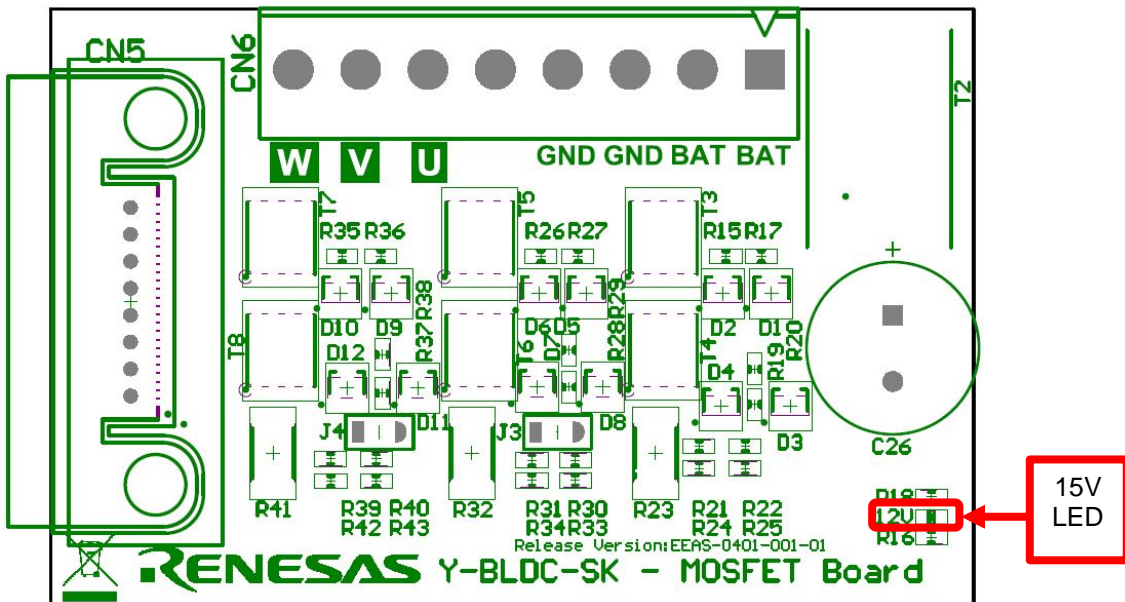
CN5

CN6

W V U

GND GND BAT BAT

T2

T7 R35 R36

T5 R26 R27

T3 R15 R17

D10 D9 R38

D6 D5 R29

D2 D1

T8 D12 R37

T6 D7 R28

T4 R19 R20

D4

D11 J4

J3 D8

D3

C26

+

R41 R39 R40 R42 R43

R32 R31 R30 R34 R33

R23 R21 R22 R24 R25

R18 12V R16

15V LED

Release Version:EEAS-0401-001-01

RENESAS Y-BLDC-SK - MOSFET Board